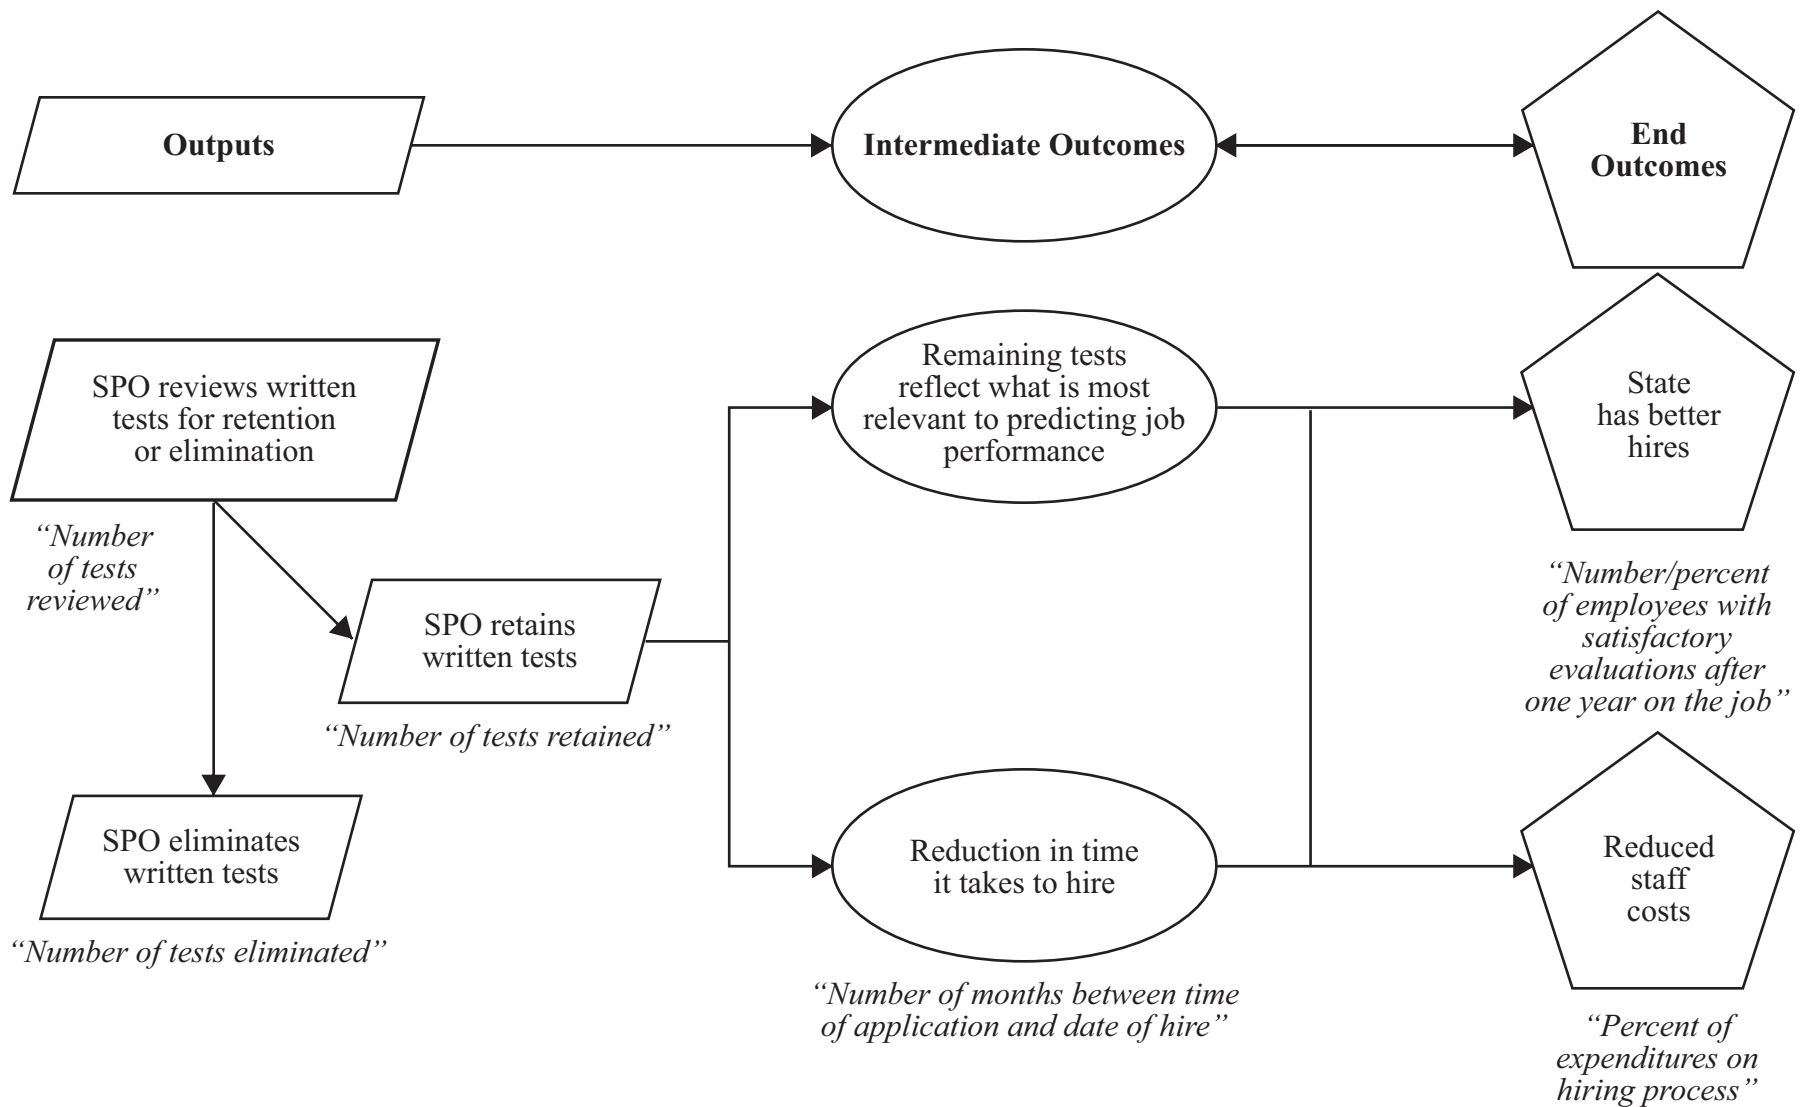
Outputs

Intermediate Outcomes

End Outcomes

SPO reviews written tests for retention or elimination

"Number of tests reviewed"

SPO retains written tests

"Number of tests retained"

SPO eliminates written tests

"Number of tests eliminated"

Remaining tests reflect what is most relevant to predicting job performance

Reduction in time it takes to hire

"Number of months between time of application and date of hire"

State has better hires

"Number/percent of employees with satisfactory evaluations after one year on the job"

Reduced staff costs

"Percent of expenditures on hiring process"